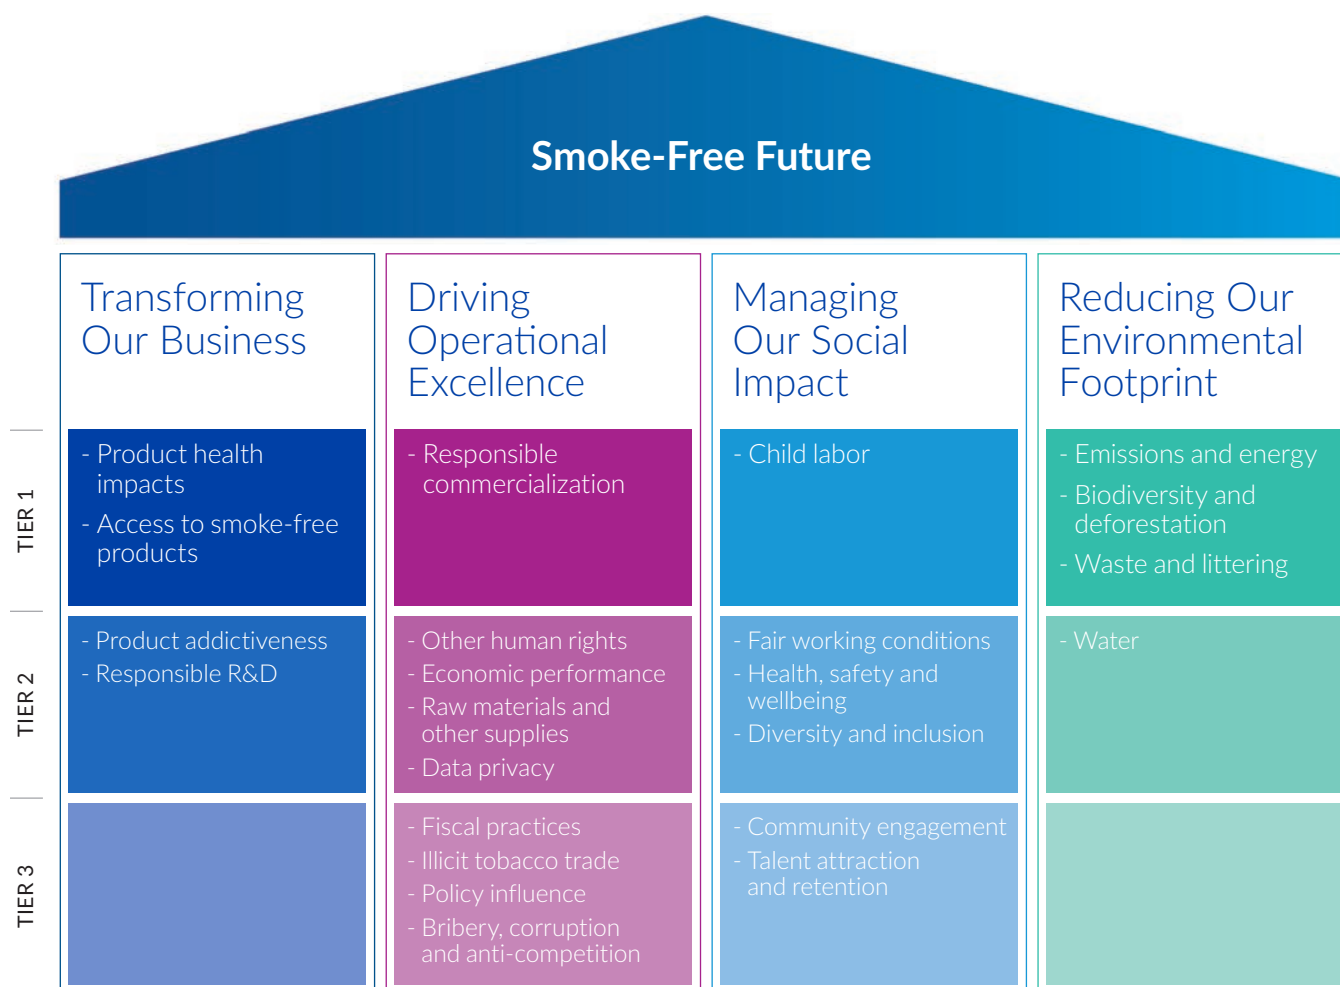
Smoke-Free Future

Transforming Our Business

Driving Operational Excellence

Managing Our Social Impact

Reducing Our Environmental Footprint

TIER 1

| Transforming Our Business | Driving Operational Excellence | Managing Our Social Impact | Reducing Our Environmental Footprint |
|---|---|---|---|
| - Product health impacts<br>- Access to smoke-free products | - Responsible commercialization | - Child labor | - Emissions and energy<br>- Biodiversity and deforestation<br>- Waste and littering |

TIER 2

| Transforming Our Business | Driving Operational Excellence | Managing Our Social Impact | Reducing Our Environmental Footprint |
|---|---|---|---|
| - Product addictiveness<br>- Responsible R&D | - Other human rights<br>- Economic performance<br>- Raw materials and other supplies<br>- Data privacy | - Fair working conditions<br>- Health, safety and wellbeing<br>- Diversity and inclusion | - Water |

TIER 3

| Transforming Our Business | Driving Operational Excellence | Managing Our Social Impact | Reducing Our Environmental Footprint |
|---|---|---|---|
| | - Fiscal practices<br>- Illicit tobacco trade<br>- Policy influence<br>- Bribery, corruption and anti-competition | - Community engagement<br>- Talent attraction and retention | |